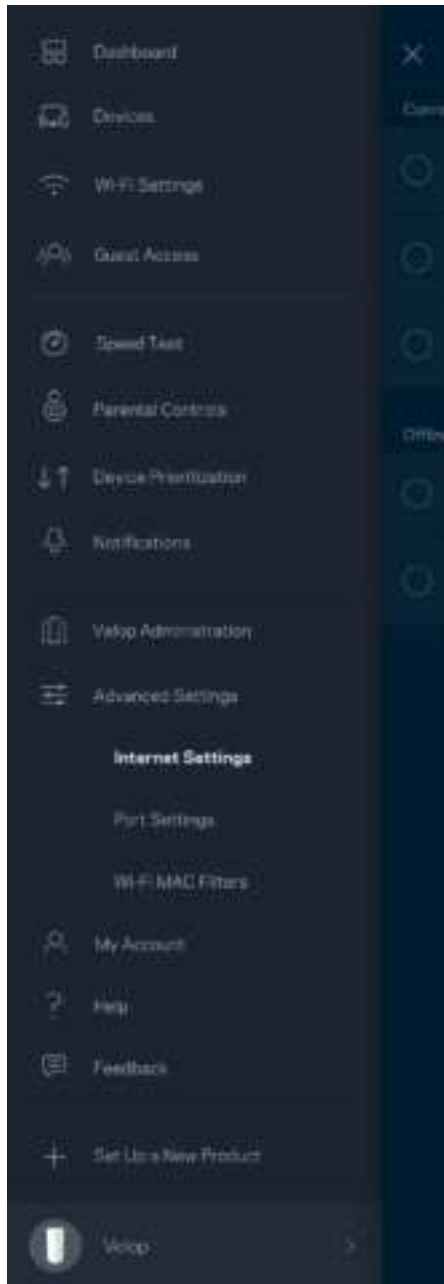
Dashboard

Devices

Wi-Fi Settings

Guest Access

Speed Test

Parental Controls

Device Prioritization

Notifications

Velop Administration

Advanced Settings

Internet Settings

Port Settings

Wi-Fi MAC Filters

My Account

Help

Feedback

Set Up a New Product

Velop

Conn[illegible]

Offl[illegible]